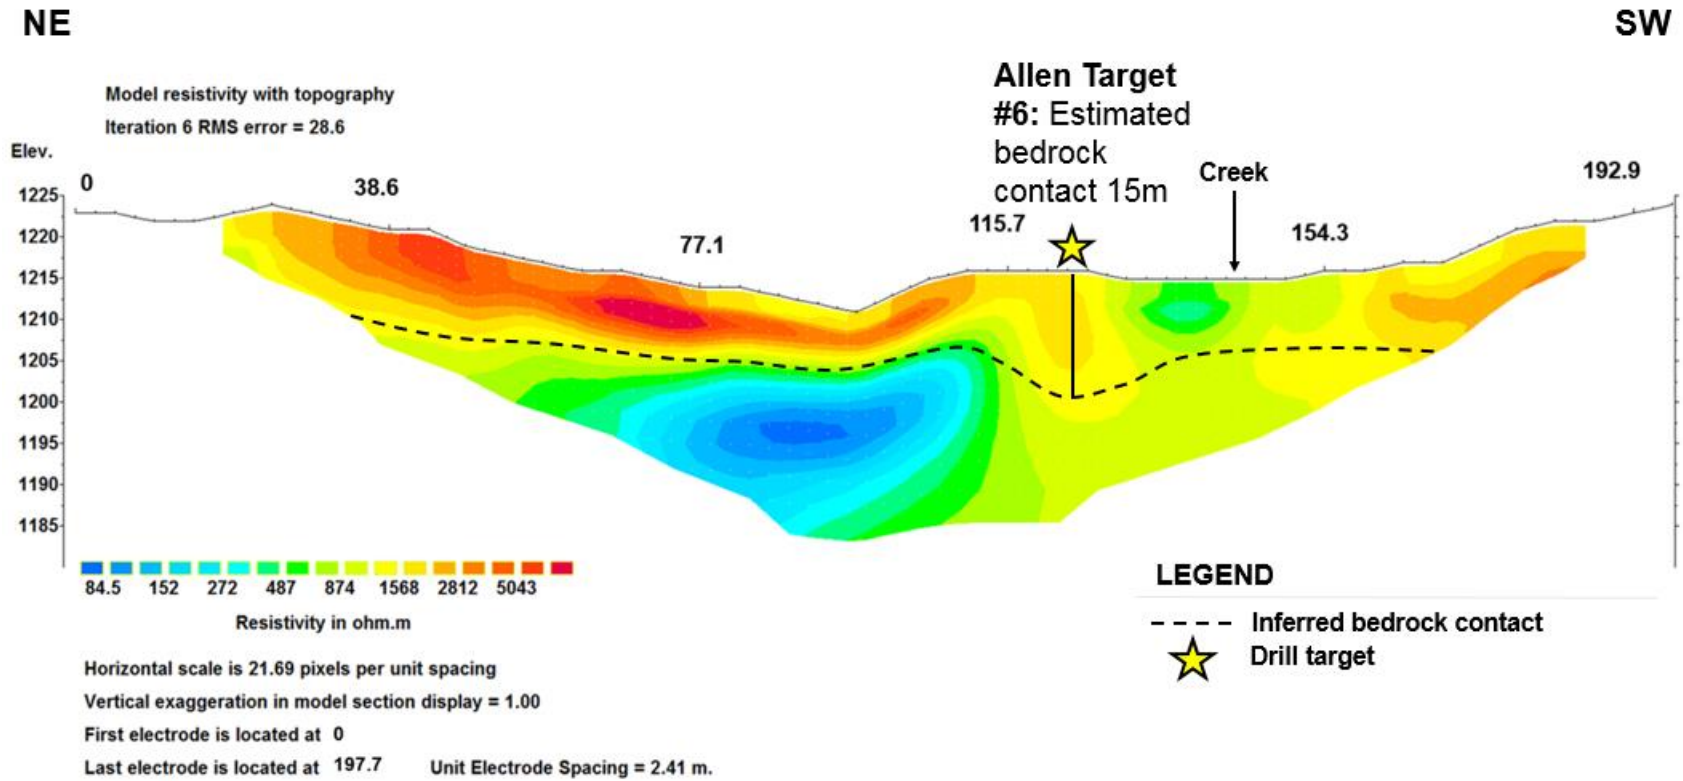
NE

SW

Model resistivity with topography

Iteration 6 RMS error = 28.6

Allen Target #6: Estimated bedrock contact 15m

Elev.

0

38.6

77.1

115.7

Creek

154.3

192.9

1225

1220

1215

1210

1205

1200

1195

1190

1185

84.5 152 272 487 874 1568 2812 5043

Resistivity in ohm.m

Horizontal scale is 21.69 pixels per unit spacing

Vertical exaggeration in model section display = 1.00

First electrode is located at 0

Last electrode is located at 197.7

Unit Electrode Spacing = 2.41 m.

LEGEND

Inferred bedrock contact

Drill target